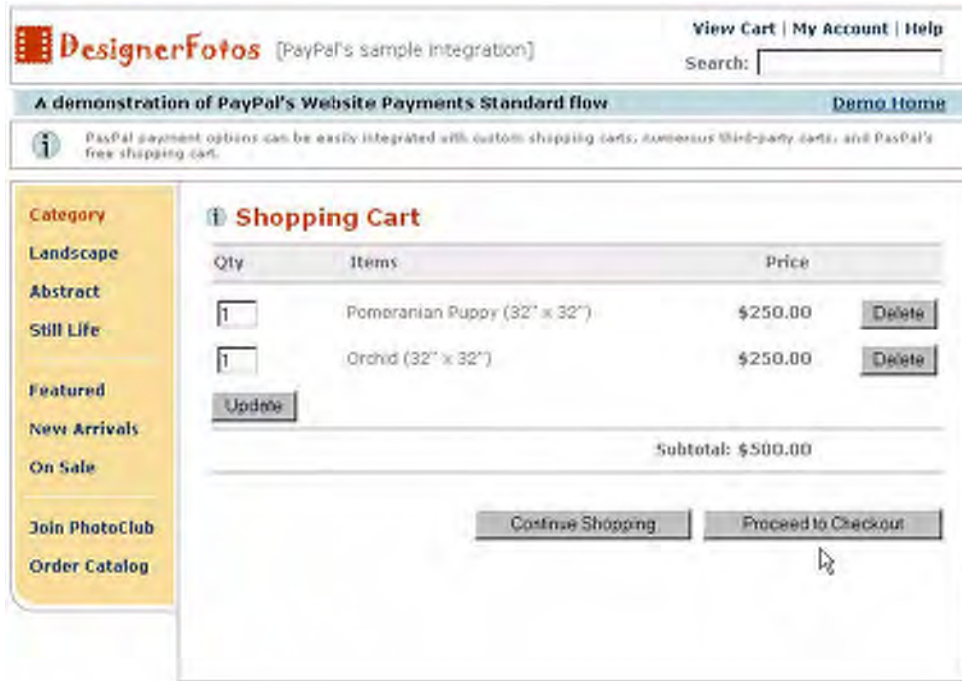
DesignerFotos [PayPal's sample integration]

View Cart | My Account | Help

Search:

A demonstration of PayPal's Website Payments Standard flow

Demo Home

PayPal payment options can be easily integrated with custom shopping carts, numerous third-party carts, and PayPal's free shopping cart.

Category
Landscape
Abstract
Still Life

Featured
New Arrivals
On Sale

Join PhotoClub
Order Catalog

Shopping Cart

| Qty | Items | Price | |
|---|---|---|---|
| 1 | Pomeranian Puppy (32" x 32") | $250.00 | Delete |
| 1 | Orchid (32" x 32") | $250.00 | Delete |

Update

Subtotal: $500.00

Continue Shopping

Proceed to Checkout